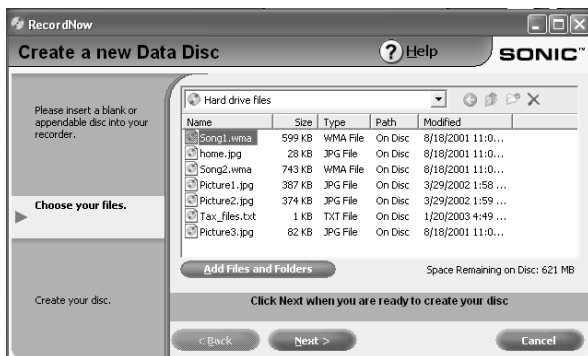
RecordNow

Create a new Data Disc

Help

SONIC™

Please insert a blank or appendable disc into your recorder.

Choose your files.

Create your disc.

Hard drive files

| Name | Size | Type | Path | Modified |
|---|---|---|---|---|
| Song1.wma | 599 KB | WMA File | On Disc | 8/18/2001 11:0... |
| home.jpg | 28 KB | JPG File | On Disc | 8/18/2001 11:0... |
| Song2.wma | 743 KB | WMA File | On Disc | 8/18/2001 11:0... |
| Picture1.jpg | 387 KB | JPG File | On Disc | 3/29/2002 1:58 ... |
| Picture2.jpg | 374 KB | JPG File | On Disc | 3/29/2002 1:59 ... |
| Tax_files.txt | 1 KB | TXT File | On Disc | 1/20/2003 4:49 ... |
| Picture3.jpg | 82 KB | JPG File | On Disc | 8/18/2001 11:0... |

Add Files and Folders

Space Remaining on Disc: 621 MB

Click Next when you are ready to create your disc

< Back

Next >

Cancel